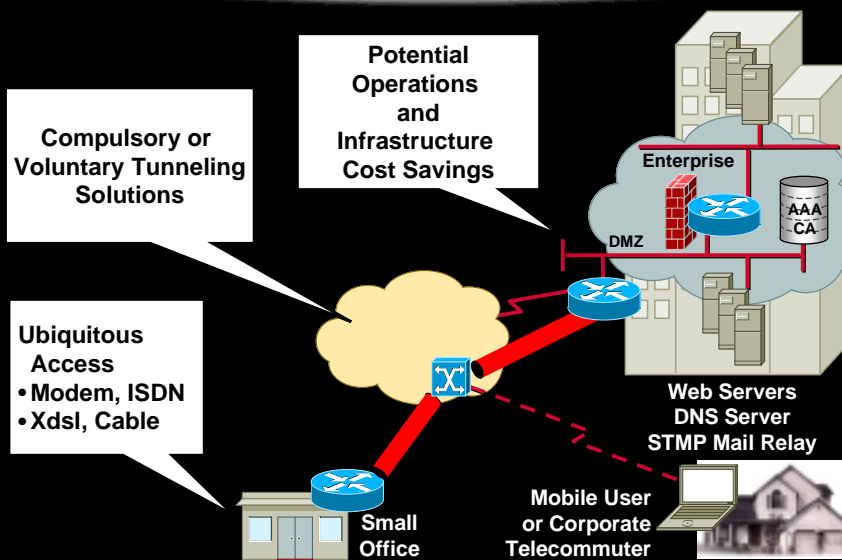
Compulsory or Voluntary Tunneling Solutions

Potential Operations and Infrastructure Cost Savings

Enterprise

AAA

CA

DMZ

Ubiquitous Access
•Modem, ISDN
•Xdsl, Cable

Web Servers
DNS Server
STMP Mail Relay

Mobile User or Corporate Telecommuter

Small Office